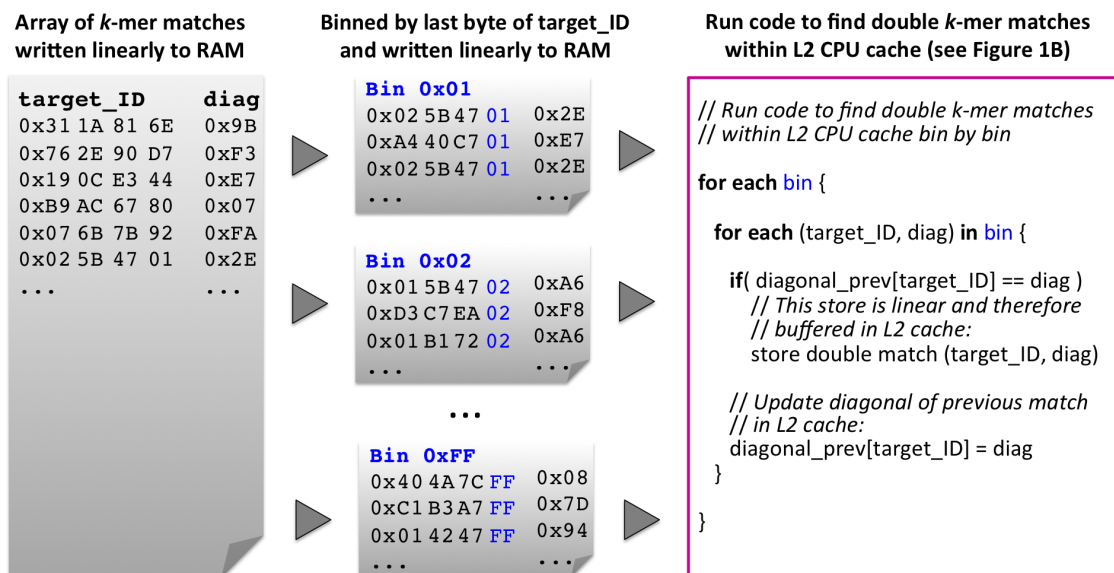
Array of *k*-mer matches written linearly to RAM

| target_ID | diag |
|---|---|
| 0x31 1A 81 6E | 0x9B |
| 0x76 2E 90 D7 | 0xF3 |
| 0x19 0C E3 44 | 0xE7 |
| 0xB9 AC 67 80 | 0x07 |
| 0x07 6B 7B 92 | 0xFA |
| 0x02 5B 47 01 | 0x2E |
| ... | ... |

Binned by last byte of target_ID and written linearly to RAM

Bin 0x01

| | |
|---|---|
| 0x02 5B 47 01 | 0x2E |
| 0xA4 40 C7 01 | 0xE7 |
| 0x02 5B 47 01 | 0x2E |
| ... | ... |

Bin 0x02

| | |
|---|---|
| 0x01 5B 47 02 | 0xA6 |
| 0xD3 C7 EA 02 | 0xF8 |
| 0x01 B1 72 02 | 0xA6 |
| ... | ... |

...

Bin 0xFF

| | |
|---|---|
| 0x40 4A 7C FF | 0x08 |
| 0xC1 B3 A7 FF | 0x7D |
| 0x01 42 47 FF | 0x94 |
| ... | ... |

Run code to find double *k*-mer matches within L2 CPU cache (see Figure 1B)

// Run code to find double k-mer matches
// within L2 CPU cache bin by bin

for each bin {

for each (target_ID, diag) in bin {

if( diagonal_prev[target_ID] == diag )
// This store is linear and therefore
// buffered in L2 cache:
store double match (target_ID, diag)

// Update diagonal of previous match
// in L2 cache:
diagonal_prev[target_ID] = diag
}

}